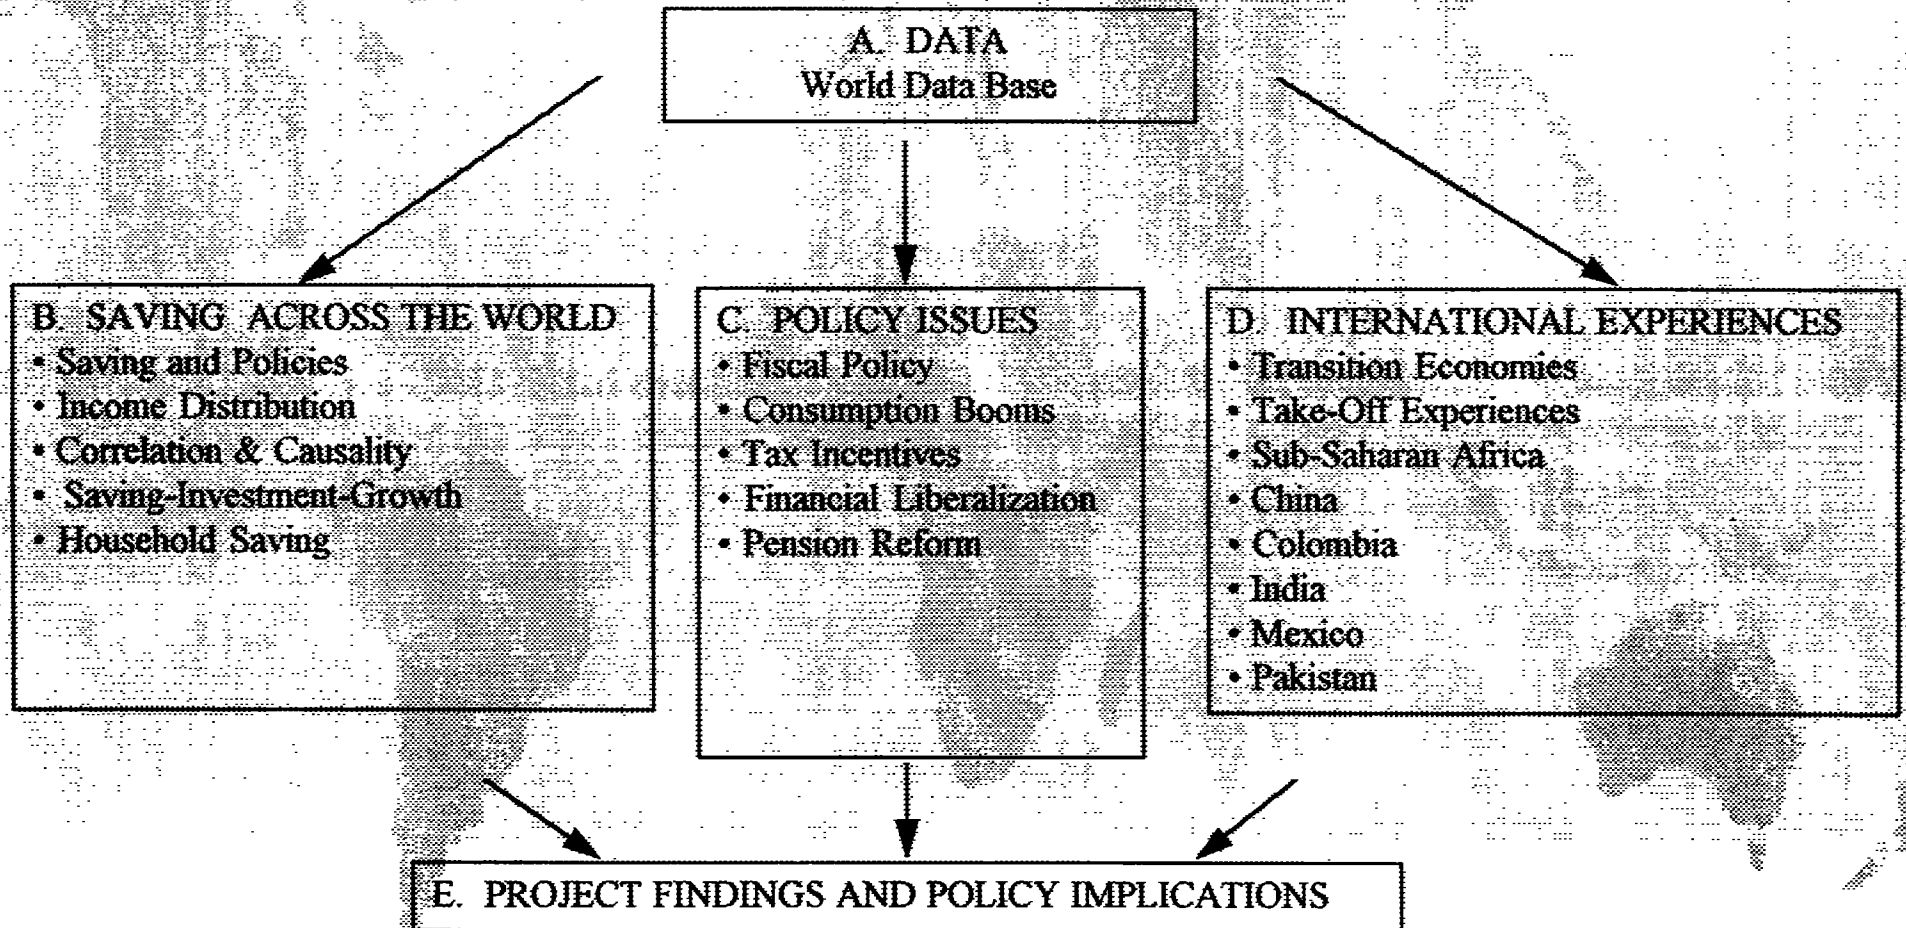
A. DATA
World Data Base

B. SAVING ACROSS THE WORLD
• Saving and Policies
• Income Distribution
• Correlation & Causality
• Saving-Investment-Growth
• Household Saving

C. POLICY ISSUES
• Fiscal Policy
• Consumption Booms
• Tax Incentives
• Financial Liberalization
• Pension Reform

D. INTERNATIONAL EXPERIENCES
• Transition Economies
• Take-Off Experiences
• Sub-Saharan Africa
• China
• Colombia
• India
• Mexico
• Pakistan

E. PROJECT FINDINGS AND POLICY IMPLICATIONS